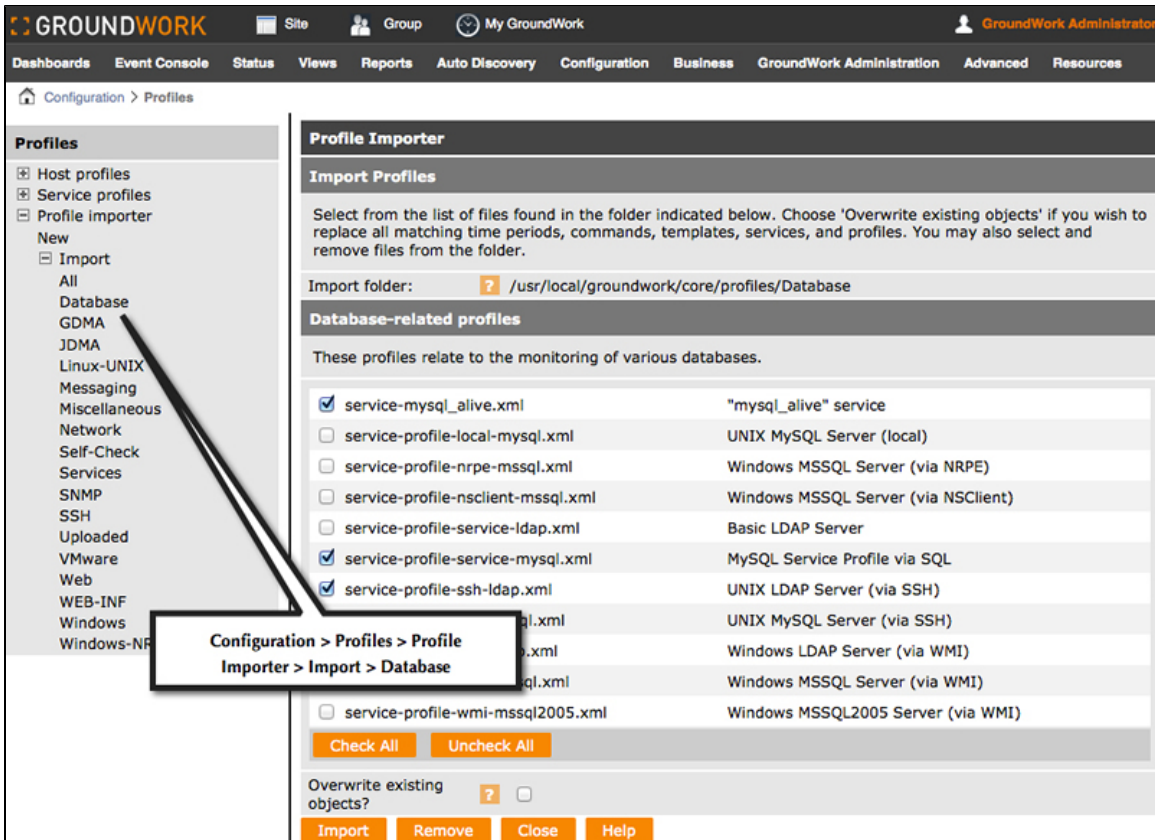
GROUNDWORK Site Group My GroundWork GroundWork Administrator

Dashboards Event Console Status Views Reports Auto Discovery Configuration Business GroundWork Administration Advanced Resources

Configuration > Profiles

Profiles

Host profiles
Service profiles
Profile importer
New
Import
All
Database
GDMA
JDMA
Linux-UNIX
Messaging
Miscellaneous
Network
Self-Check
Services
SNMP
SSH
Uploaded
VMware
Web
WEB-INF
Windows
Windows-NR

Profile Importer

Import Profiles

Select from the list of files found in the folder indicated below. Choose 'Overwrite existing objects' if you wish to replace all matching time periods, commands, templates, services, and profiles. You may also select and remove files from the folder.

Import folder: ? /usr/local/groundwork/core/profiles/Database

Database-related profiles

These profiles relate to the monitoring of various databases.

| | | |
|---|---|---|
| ☑ | service-mysql_alive.xml | "mysql_alive" service |
| ☐ | service-profile-local-mysql.xml | UNIX MySQL Server (local) |
| ☐ | service-profile-nrpe-mssql.xml | Windows MSSQL Server (via NRPE) |
| ☐ | service-profile-nsclient-mssql.xml | Windows MSSQL Server (via NSClient) |
| ☐ | service-profile-service-ldap.xml | Basic LDAP Server |
| ☑ | service-profile-service-mysql.xml | MySQL Service Profile via SQL |
| ☑ | service-profile-ssh-ldap.xml | UNIX LDAP Server (via SSH) |
| | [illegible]l.xml | UNIX MySQL Server (via SSH) |
| | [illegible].xml | Windows LDAP Server (via WMI) |
| | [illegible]ql.xml | Windows MSSQL Server (via WMI) |
| ☐ | service-profile-wmi-mssql2005.xml | Windows MSSQL2005 Server (via WMI) |

Check All Uncheck All

Overwrite existing objects? ?

Import Remove Close Help

Configuration > Profiles > Profile Importer > Import > Database